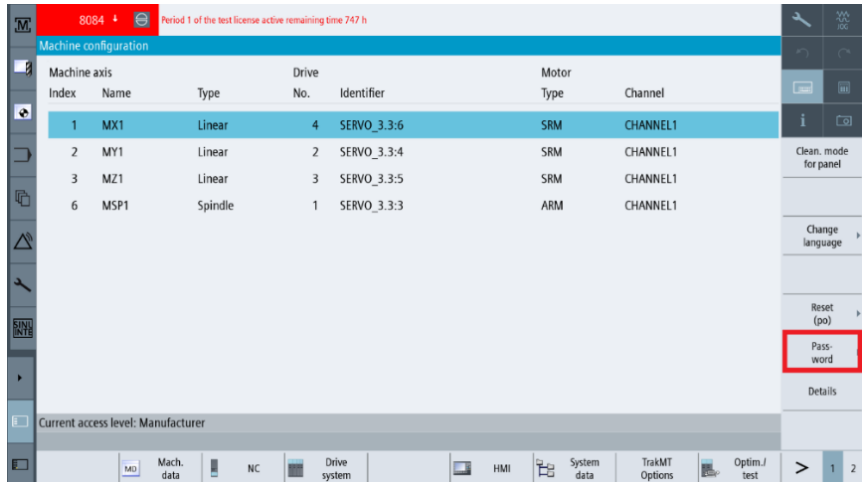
M

8084 Period 1 of the test license active remaining time 747 h

Machine configuration

| Machine axis | | | Drive | | Motor | |
|---|---|---|---|---|---|---|
| Index | Name | Type | No. | Identifier | Type | Channel |
| 1 | MX1 | Linear | 4 | SERVO_3.3:6 | SRM | CHANNEL1 |
| 2 | MY1 | Linear | 2 | SERVO_3.3:4 | SRM | CHANNEL1 |
| 3 | MZ1 | Linear | 3 | SERVO_3.3:5 | SRM | CHANNEL1 |
| 6 | MSP1 | Spindle | 1 | SERVO_3.3:3 | ARM | CHANNEL1 |

Current access level: Manufacturer

i

Clean. mode for panel

Change language

Reset (po)

Pass-word

Details

MD Mach. data

NC

Drive system

HMI

System data

TrakMT Options

Optim./ test

>

1

2

SINU INTE